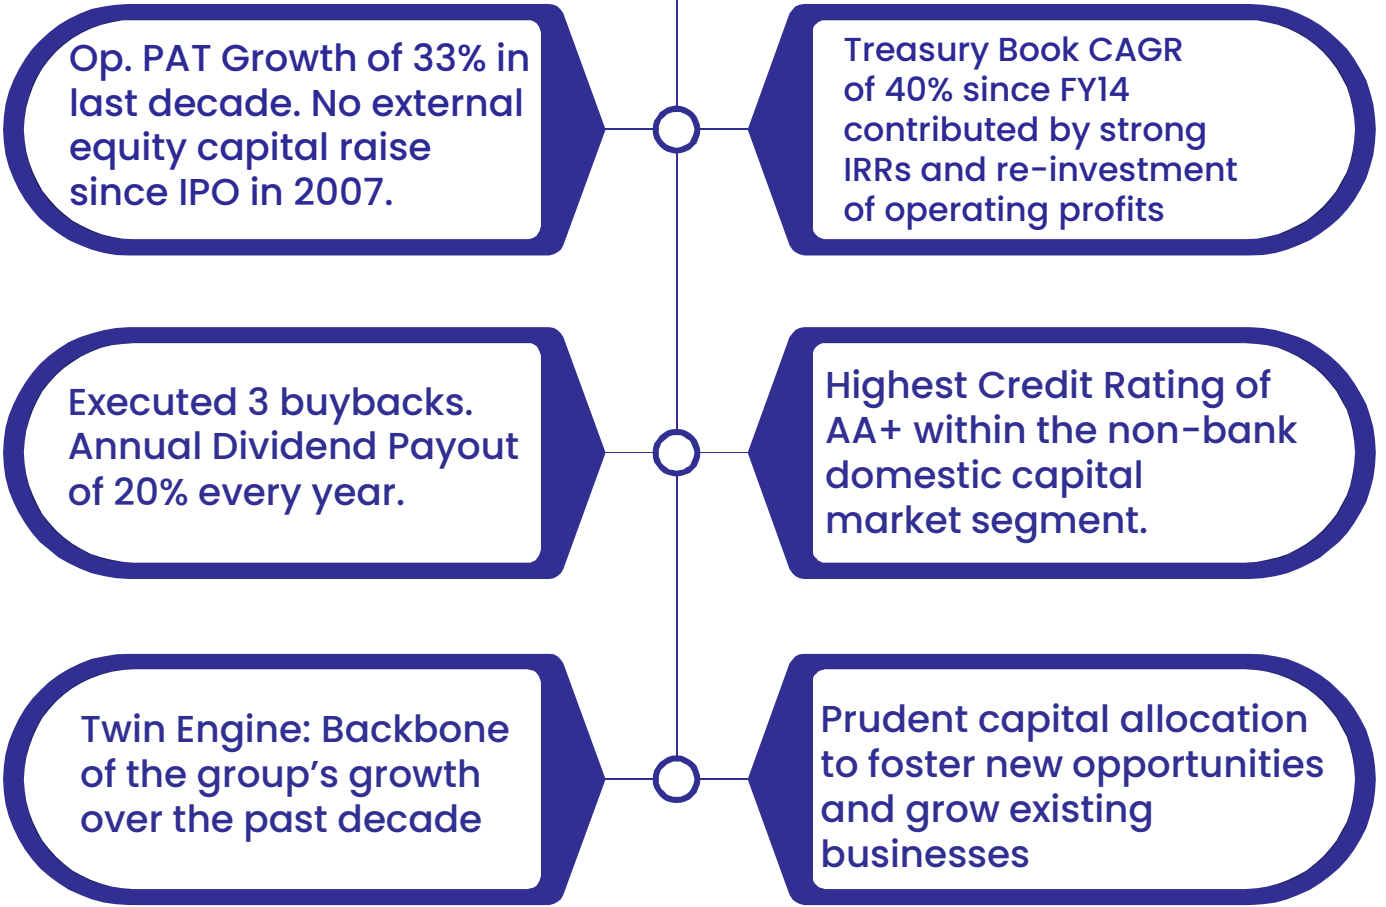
Op. PAT Growth of 33% in last decade. No external equity capital raise since IPO in 2007.

Treasury Book CAGR of 40% since FY14 contributed by strong IRRs and re-investment of operating profits

Executed 3 buybacks. Annual Dividend Payout of 20% every year.

Highest Credit Rating of AA+ within the non-bank domestic capital market segment.

Twin Engine: Backbone of the group's growth over the past decade

Prudent capital allocation to foster new opportunities and grow existing businesses